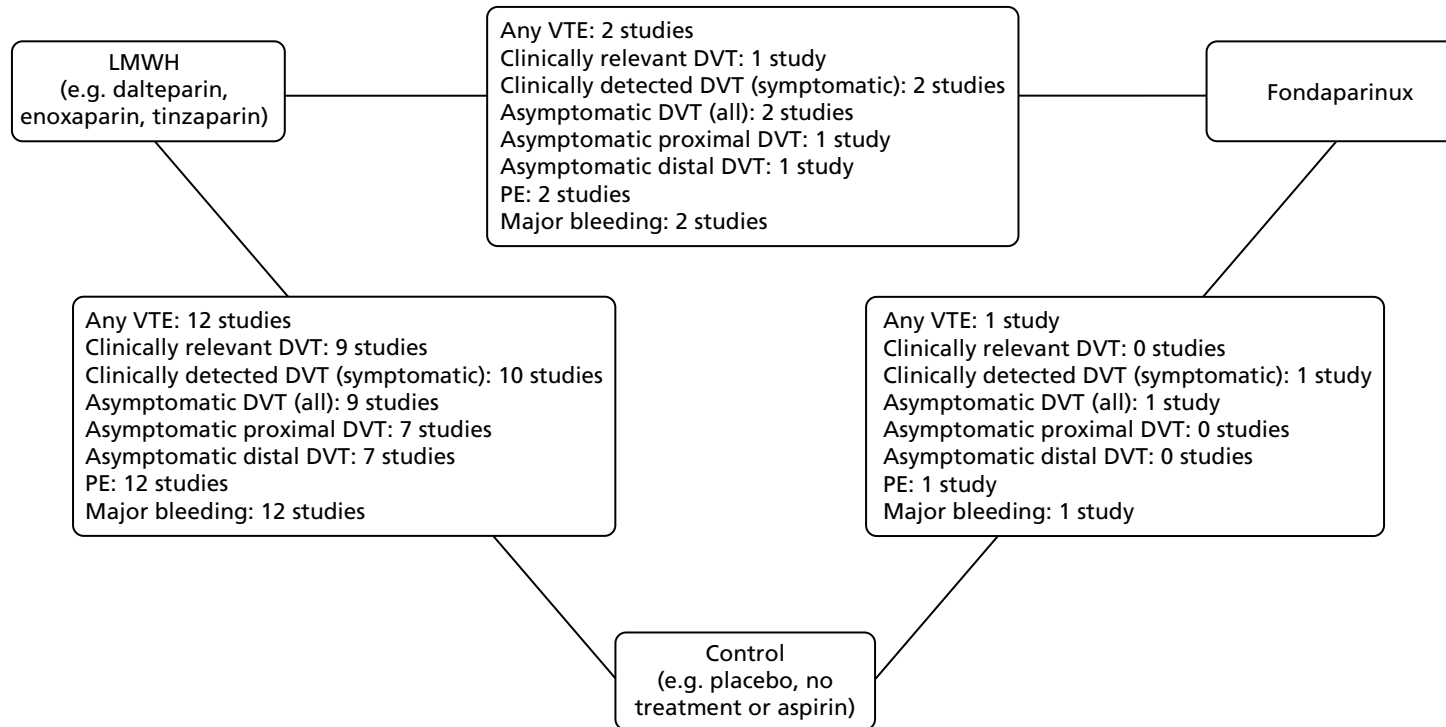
LMWH
(e.g. dalteparin, enoxaparin, tinzaparin)

Any VTE: 2 studies
Clinically relevant DVT: 1 study
Clinically detected DVT (symptomatic): 2 studies
Asymptomatic DVT (all): 2 studies
Asymptomatic proximal DVT: 1 study
Asymptomatic distal DVT: 1 study
PE: 2 studies
Major bleeding: 2 studies

Fondaparinux

Any VTE: 12 studies
Clinically relevant DVT: 9 studies
Clinically detected DVT (symptomatic): 10 studies
Asymptomatic DVT (all): 9 studies
Asymptomatic proximal DVT: 7 studies
Asymptomatic distal DVT: 7 studies
PE: 12 studies
Major bleeding: 12 studies

Any VTE: 1 study
Clinically relevant DVT: 0 studies
Clinically detected DVT (symptomatic): 1 study
Asymptomatic DVT (all): 1 study
Asymptomatic proximal DVT: 0 studies
Asymptomatic distal DVT: 0 studies
PE: 1 study
Major bleeding: 1 study

Control
(e.g. placebo, no treatment or aspirin)